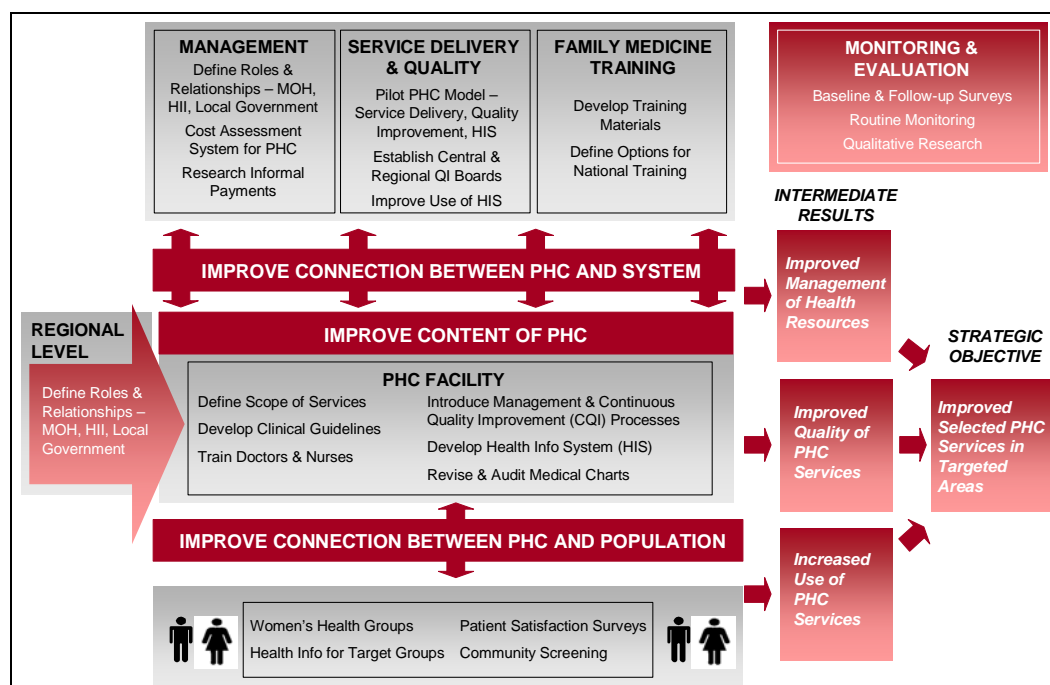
MANAGEMENT
Define Roles & Relationships – MOH, HII, Local Government
Cost Assessment System for PHC
Research Informal Payments

SERVICE DELIVERY & QUALITY
Pilot PHC Model – Service Delivery, Quality Improvement, HIS
Establish Central & Regional QI Boards
Improve Use of HIS

FAMILY MEDICINE TRAINING
Develop Training Materials
Define Options for National Training

MONITORING & EVALUATION
Baseline & Follow-up Surveys
Routine Monitoring
Qualitative Research

INTERMEDIATE RESULTS

IMPROVE CONNECTION BETWEEN PHC AND SYSTEM

Improved Management of Health Resources

REGIONAL LEVEL
Define Roles & Relationships – MOH, HII, Local Government

IMPROVE CONTENT OF PHC

STRATEGIC OBJECTIVE

PHC FACILITY
Define Scope of Services
Develop Clinical Guidelines
Train Doctors & Nurses
Introduce Management & Continuous Quality Improvement (CQI) Processes
Develop Health Info System (HIS)
Revise & Audit Medical Charts

Improved Quality of PHC Services

Improved Selected PHC Services in Targeted Areas

IMPROVE CONNECTION BETWEEN PHC AND POPULATION

Increased Use of PHC Services

Women's Health Groups
Health Info for Target Groups
Patient Satisfaction Surveys
Community Screening